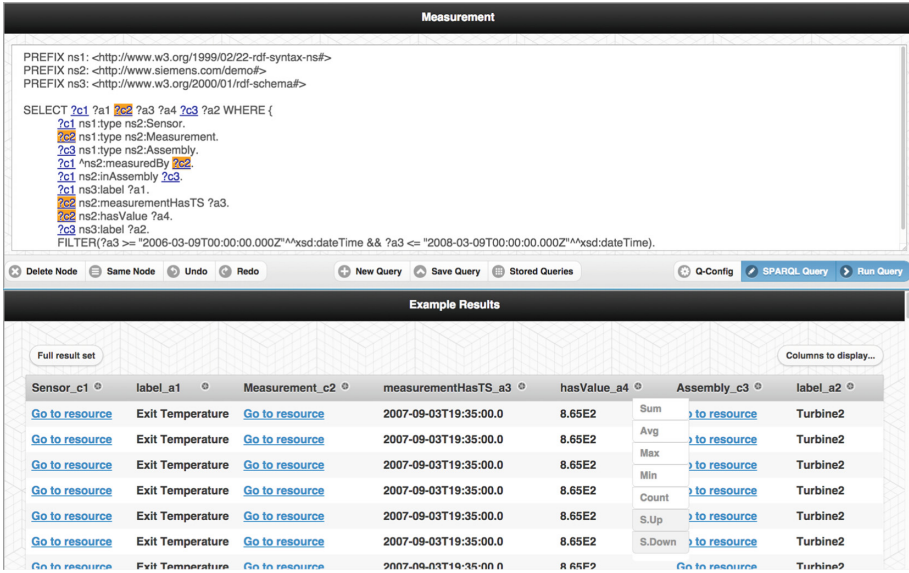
Measurement

PREFIX ns1: <http://www.w3.org/1999/02/22-rdf-syntax-ns#>
PREFIX ns2: <http://www.siemens.com/demo#>
PREFIX ns3: <http://www.w3.org/2000/01/rdf-schema#>

SELECT ?c1 ?a1 ?c2 ?a3 ?a4 ?c3 ?a2 WHERE {
?c1 ns1:type ns2:Sensor.
?c2 ns1:type ns2:Measurement.
?c3 ns1:type ns2:Assembly.
?c1 ^ns2:measuredBy ?c2.
?c1 ns2:inAssembly ?c3.
?c1 ns3:label ?a1.
?c2 ns2:measurementHasTS ?a3.
?c2 ns2:hasValue ?a4.
?c3 ns3:label ?a2.
FILTER(?a3 >= "2006-03-09T00:00:00.000Z"^^xsd:dateTime && ?a3 <= "2008-03-09T00:00:00.000Z"^^xsd:dateTime).

Delete Node | Same Node | Undo | Redo | New Query | Save Query | Stored Queries | Q-Config | SPARQL Query | Run Query

Example Results

Full result set | Columns to display...

| Sensor_c1 | label_a1 | Measurement_c2 | measurementHasTS_a3 | hasValue_a4 | Assembly_c3 | label_a2 |
|---|---|---|---|---|---|---|
| Go to resource | Exit Temperature | Go to resource | 2007-09-03T19:35:00.0 | 8.65E2 | Sum o to resource | Turbine2 |
| Go to resource | Exit Temperature | Go to resource | 2007-09-03T19:35:00.0 | 8.65E2 | Avg o to resource | Turbine2 |
| Go to resource | Exit Temperature | Go to resource | 2007-09-03T19:35:00.0 | 8.65E2 | Max o to resource | Turbine2 |
| Go to resource | Exit Temperature | Go to resource | 2007-09-03T19:35:00.0 | 8.65E2 | Min o to resource | Turbine2 |
| Go to resource | Exit Temperature | Go to resource | 2007-09-03T19:35:00.0 | 8.65E2 | Count o to resource | Turbine2 |
| Go to resource | Exit Temperature | Go to resource | 2007-09-03T19:35:00.0 | 8.65E2 | S.Up o to resource | Turbine2 |
| Go to resource | Exit Temperature | Go to resource | 2007-09-03T19:35:00.0 | 8.65E2 | S.Down o to resource | Turbine2 |
| Go to resource | Exit Temperature | Go to resource | 2007-09-03T19:35:00.0 | 8.65E2 | Go to resource | Turbine2 |